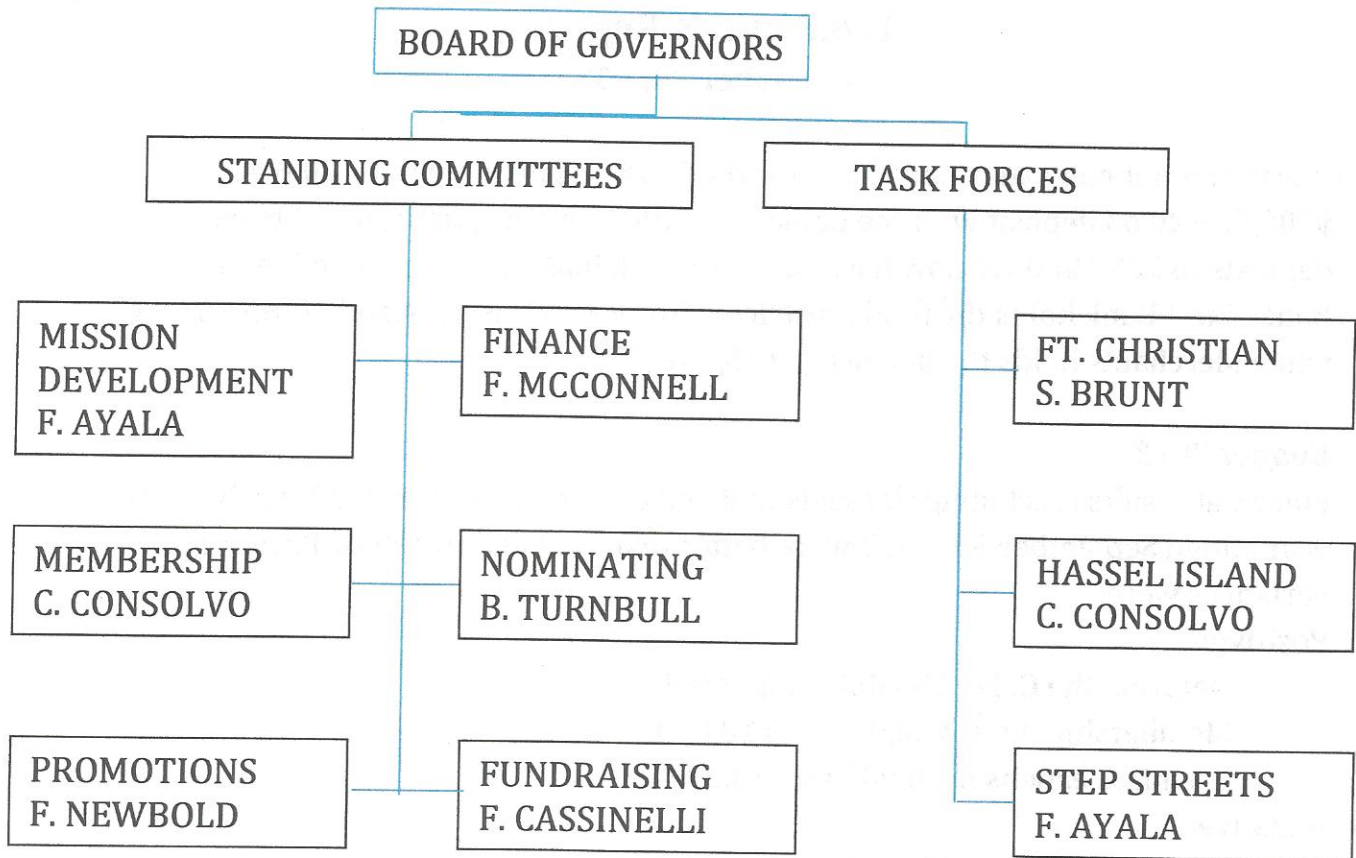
BOARD OF GOVERNORS

STANDING COMMITTEES

TASK FORCES

MISSION DEVELOPMENT
F. AYALA

FINANCE
F. MCCONNELL

FT. CHRISTIAN
S. BRUNT

MEMBERSHIP
C. CONSOLVO

NOMINATING
B. TURNBULL

HASSEL ISLAND
C. CONSOLVO

PROMOTIONS
F. NEWBOLD

FUNDRAISING
F. CASSINELLI

STEP STREETS
F. AYALA